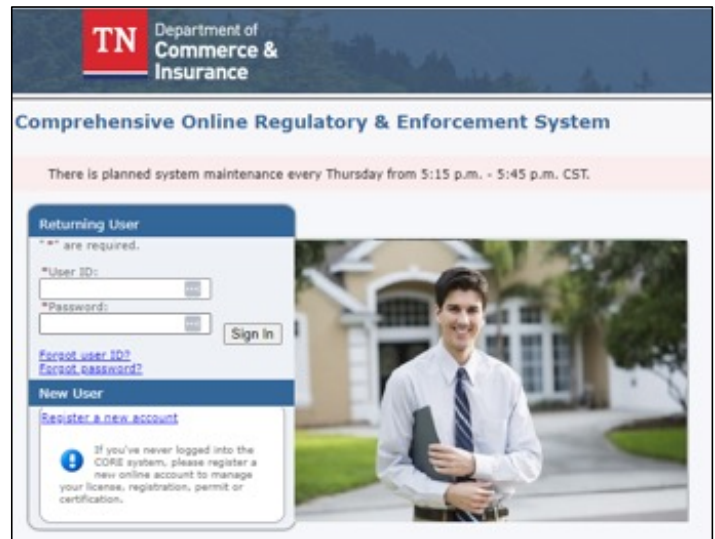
TN Department of Commerce & Insurance

Comprehensive Online Regulatory & Enforcement System

There is planned system maintenance every Thursday from 5:15 p.m. - 5:45 p.m. CST.

Returning User
"*" are required.
*User ID:
*Password:
Sign In
Forgot user ID?
Forgot password?

New User
Register a new account
If you've never logged into the CORE system, please register a new online account to manage your license, registration, permit or certification.